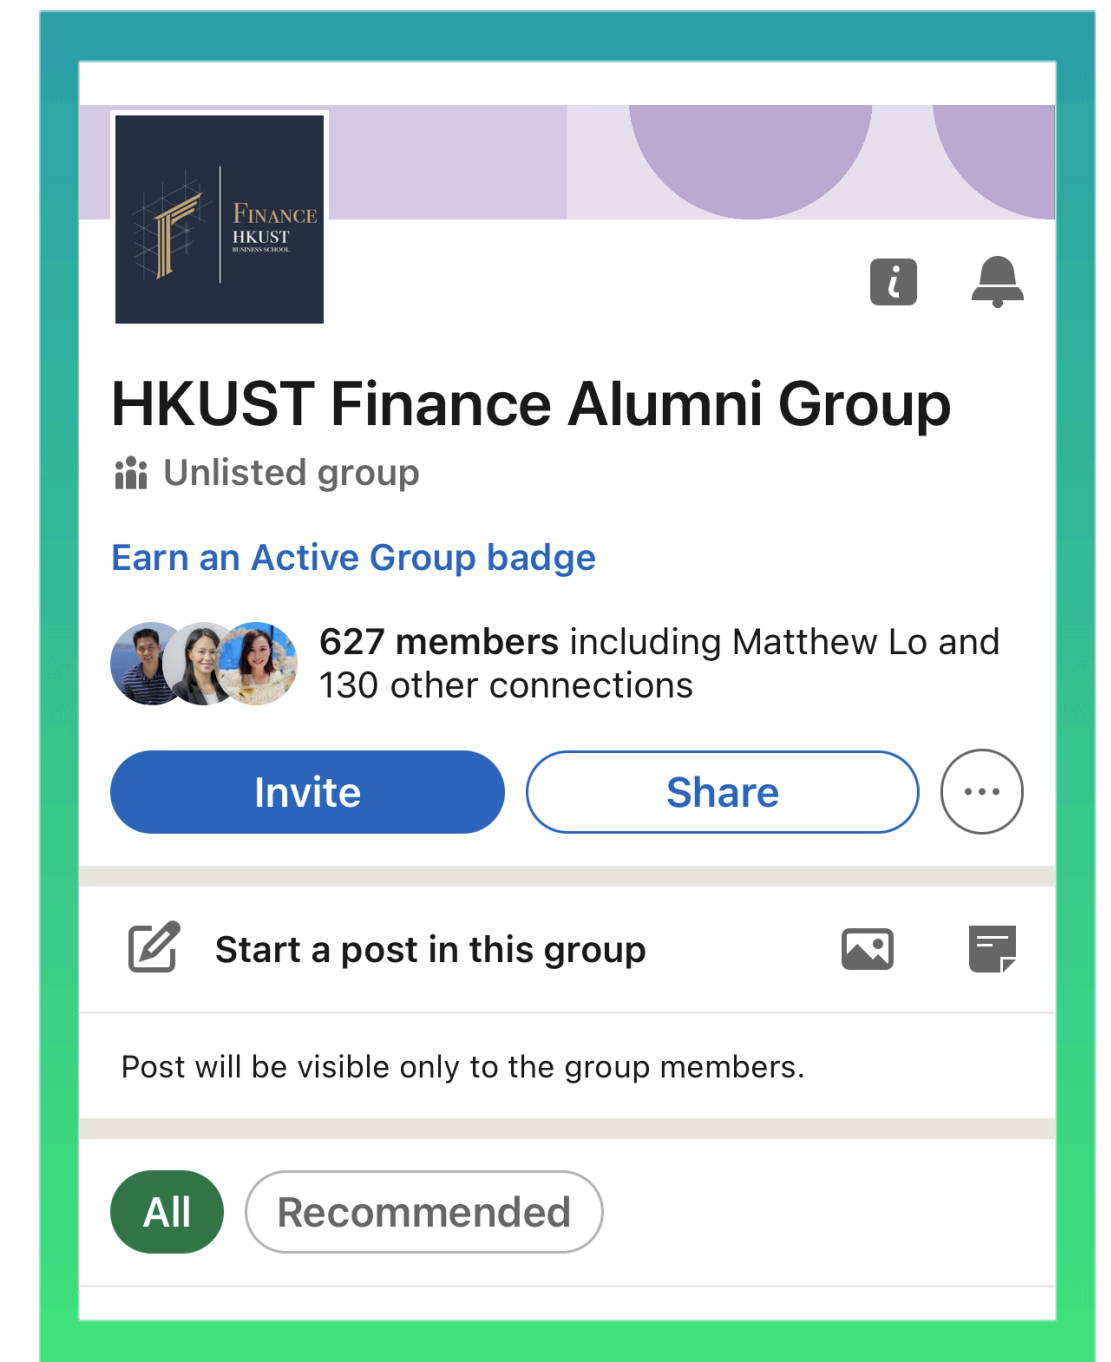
FINANCE
HKUST
BUSINESS SCHOOL

HKUST Finance Alumni Group

Unlisted group

Earn an Active Group badge

627 members including Matthew Lo and 130 other connections

Invite

Share

Start a post in this group

Post will be visible only to the group members.

All

Recommended